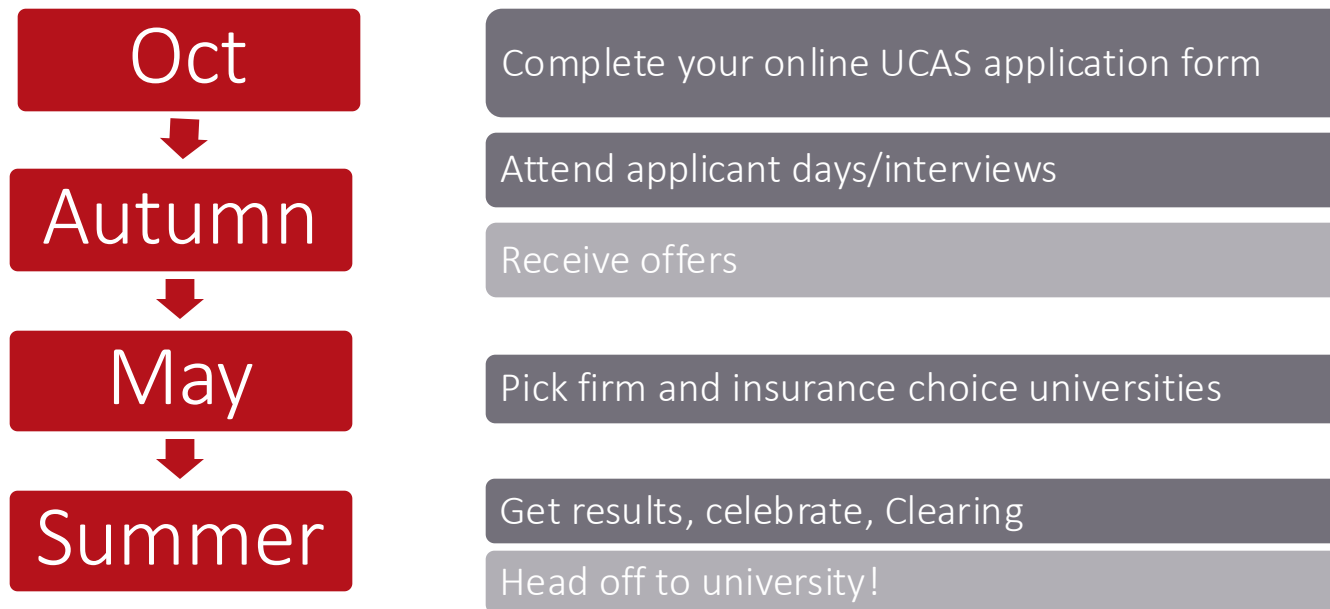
Oct

Autumn

May

Summer

Complete your online UCAS application form

Attend applicant days/interviews

Receive offers

Pick firm and insurance choice universities

Get results, celebrate, Clearing

Head off to university!